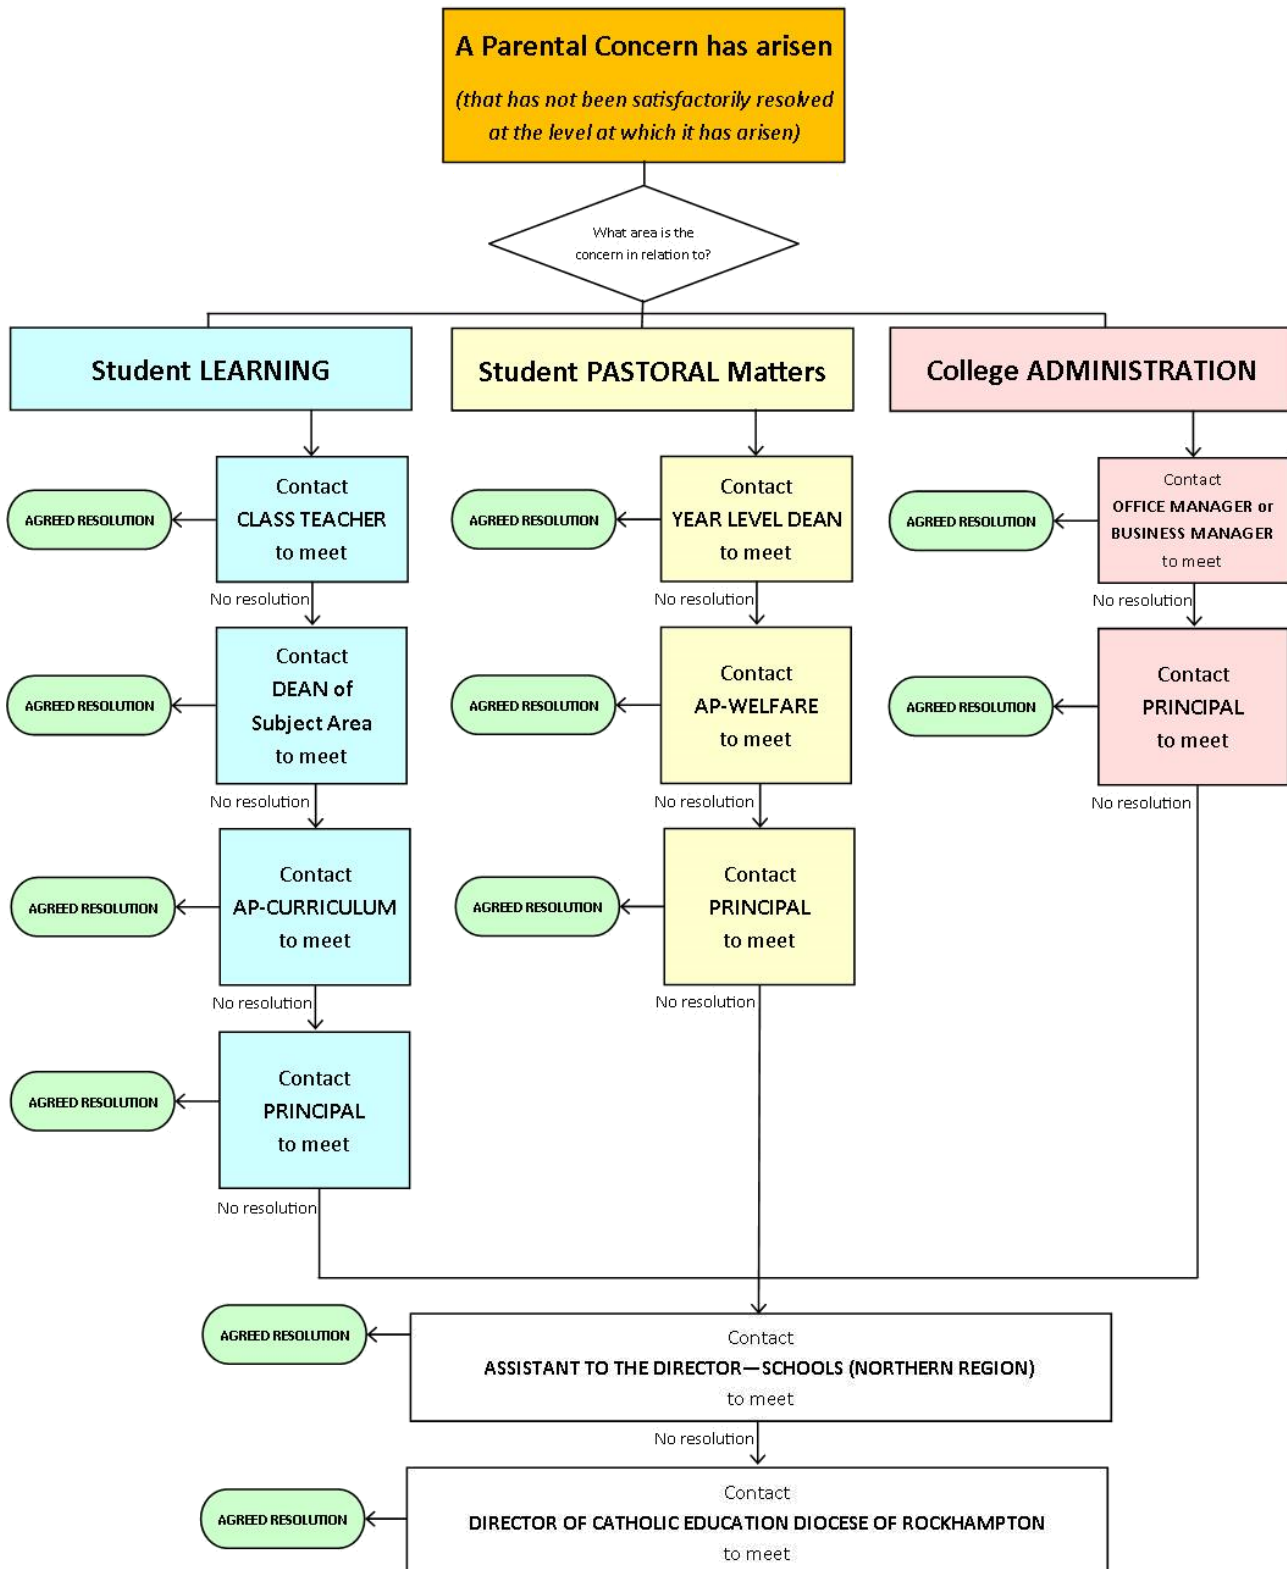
A Parental Concern has arisen

(that has not been satisfactorily resolved at the level at which it has arisen)

What area is the concern in relation to?

Student LEARNING

Student PASTORAL Matters

College ADMINISTRATION

AGREED RESOLUTION

Contact CLASS TEACHER to meet

No resolution

AGREED RESOLUTION

Contact DEAN of Subject Area to meet

No resolution

AGREED RESOLUTION

Contact AP-CURRICULUM to meet

No resolution

AGREED RESOLUTION

Contact PRINCIPAL to meet

No resolution

AGREED RESOLUTION

Contact YEAR LEVEL DEAN to meet

No resolution

AGREED RESOLUTION

Contact AP-WELFARE to meet

No resolution

AGREED RESOLUTION

Contact PRINCIPAL to meet

No resolution

AGREED RESOLUTION

Contact OFFICE MANAGER or BUSINESS MANAGER to meet

No resolution

AGREED RESOLUTION

Contact PRINCIPAL to meet

No resolution

AGREED RESOLUTION

Contact ASSISTANT TO THE DIRECTOR—SCHOOLS (NORTHERN REGION) to meet

No resolution

AGREED RESOLUTION

Contact DIRECTOR OF CATHOLIC EDUCATION DIOCESE OF ROCKHAMPTON to meet